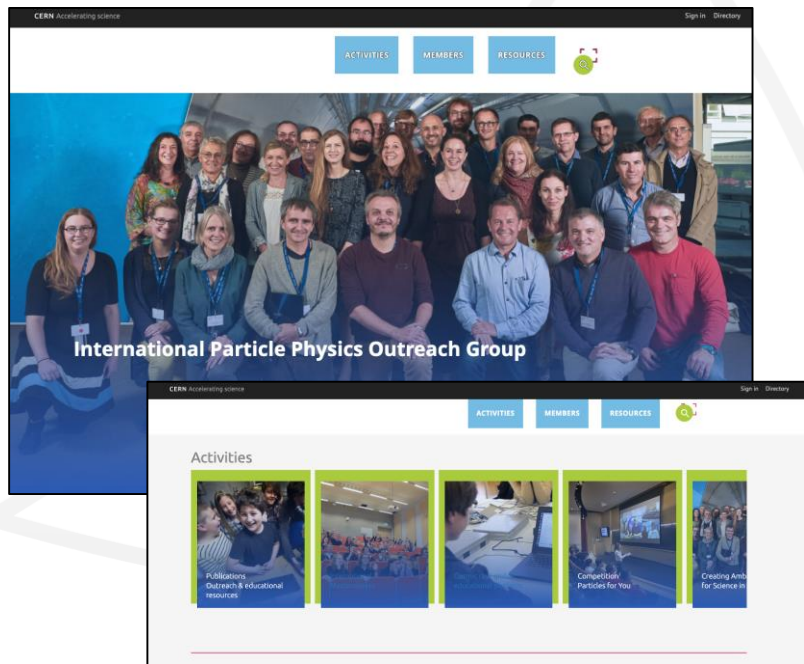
CERN Accelerating science

Sign in Directory

ACTIVITIES

MEMBERS

RESOURCES

International Particle Physics Outreach Group

CERN Accelerating science

Sign in Directory

ACTIVITIES

MEMBERS

RESOURCES

Activities

Publications
Outreach & educational resources

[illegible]

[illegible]

Competition
Particles for You

Creating Amb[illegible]
for Science in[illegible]